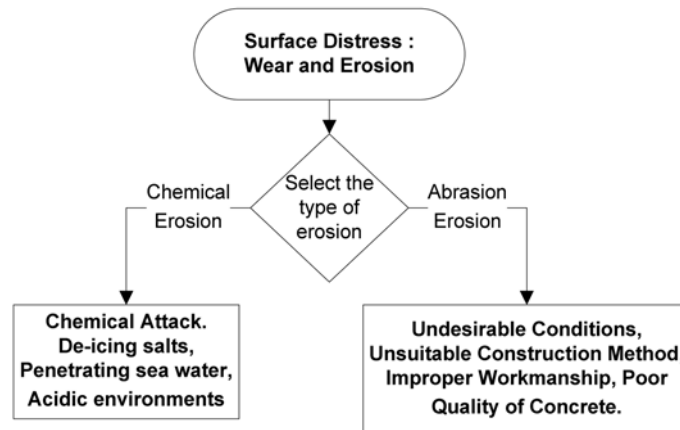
Surface Distress : Wear and Erosion

Select the type of erosion

Chemical Erosion

Abrasion Erosion

Chemical Attack. De-icing salts, Penetrating sea water, Acidic environments

Undesirable Conditions, Unsuitable Construction Method Improper Workmanship, Poor Quality of Concrete.